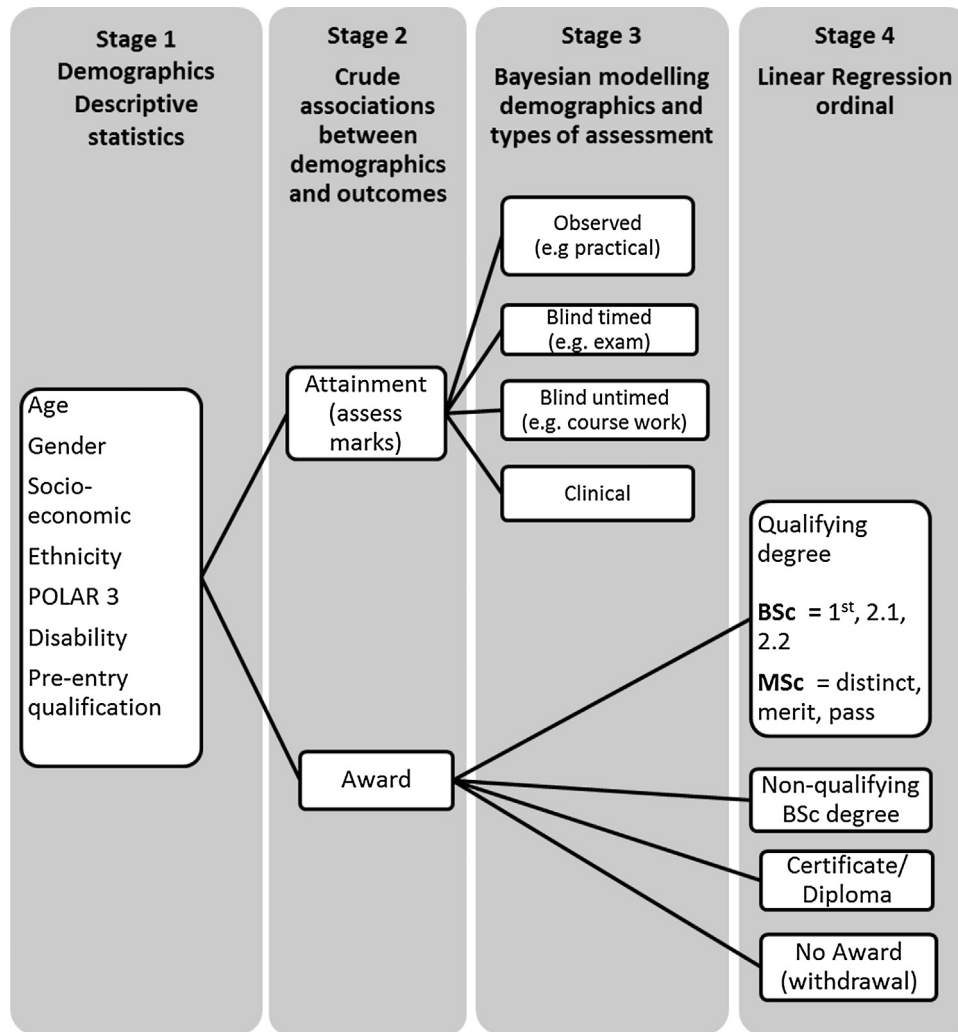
Stage 1
Demographics
Descriptive statistics

Stage 2
Crude associations between demographics and outcomes

Stage 3
Bayesian modelling demographics and types of assessment

Stage 4
Linear Regression ordinal

Age
Gender
Socio-economic
Ethnicity
POLAR 3
Disability
Pre-entry qualification

Attainment (assess marks)

Award

Observed (e.g practical)

Blind timed (e.g. exam)

Blind untimed (e.g. course work)

Clinical

Qualifying degree

**BSc** = 1$^{st}$, 2.1, 2.2

**MSc** = distinct, merit, pass

Non-qualifying BSc degree

Certificate/ Diploma

No Award (withdrawal)